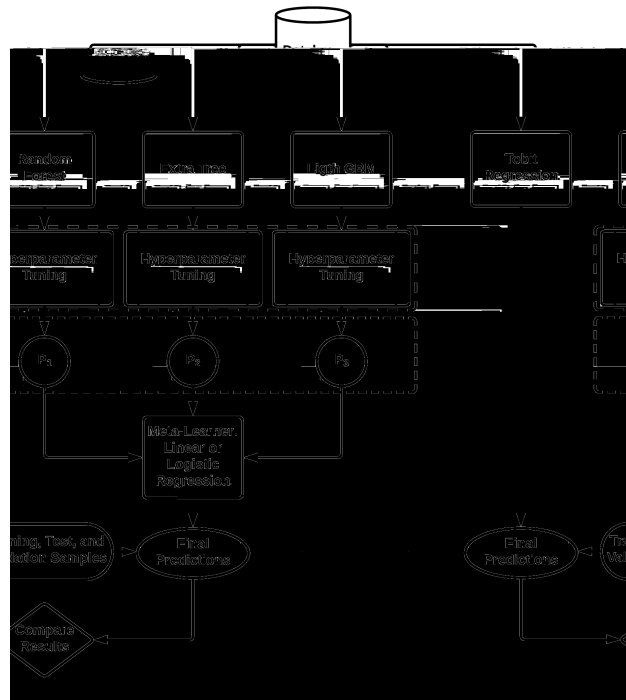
Random Forest

Extra Tree

Ligth GBM

Tobit Regression

Hyperparameter Tuning

Hyperparameter Tuning

Hyperparameter Tuning

$P_1$

$P_2$

$P_3$

Meta-Learner: Linear or Logistic Regression

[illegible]ning, Test, and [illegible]lidation Samples

Final Predictions

Final Predictions

Compare Results